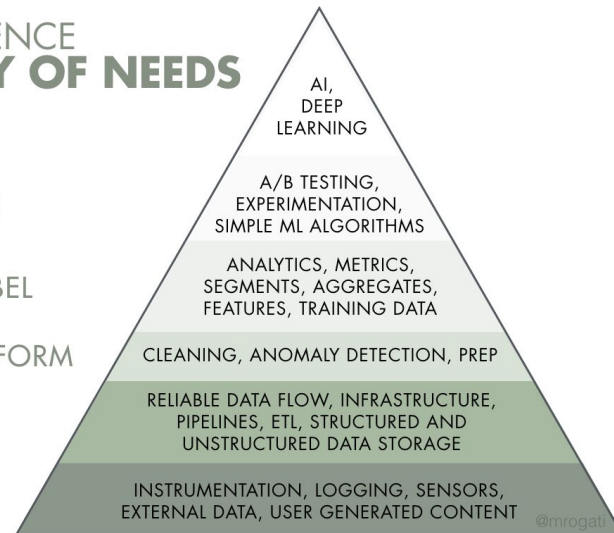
ENCE
Y OF NEEDS

BEL

FORM

AI,
DEEP
LEARNING

A/B TESTING,
EXPERIMENTATION,
SIMPLE ML ALGORITHMS

ANALYTICS, METRICS,
SEGMENTS, AGGREGATES,
FEATURES, TRAINING DATA

CLEANING, ANOMALY DETECTION, PREP

RELIABLE DATA FLOW, INFRASTRUCTURE,
PIPELINES, ETL, STRUCTURED AND
UNSTRUCTURED DATA STORAGE

INSTRUMENTATION, LOGGING, SENSORS,
EXTERNAL DATA, USER GENERATED CONTENT

@mrogati